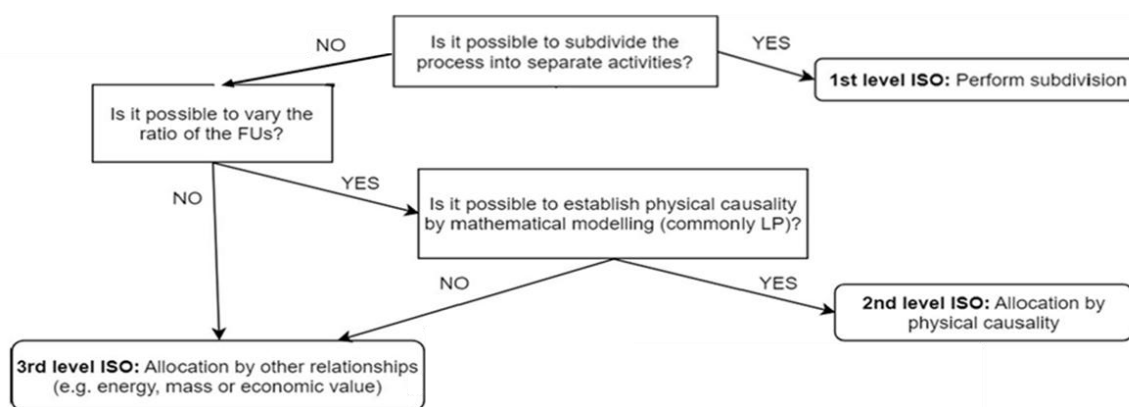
Is it possible to subdivide the process into separate activities?

NO

YES

1st level ISO: Perform subdivision

Is it possible to vary the ratio of the FUs?

NO

YES

Is it possible to establish physical causality by mathematical modelling (commonly LP)?

NO

YES

2nd level ISO: Allocation by physical causality

3rd level ISO: Allocation by other relationships (e.g. energy, mass or economic value)